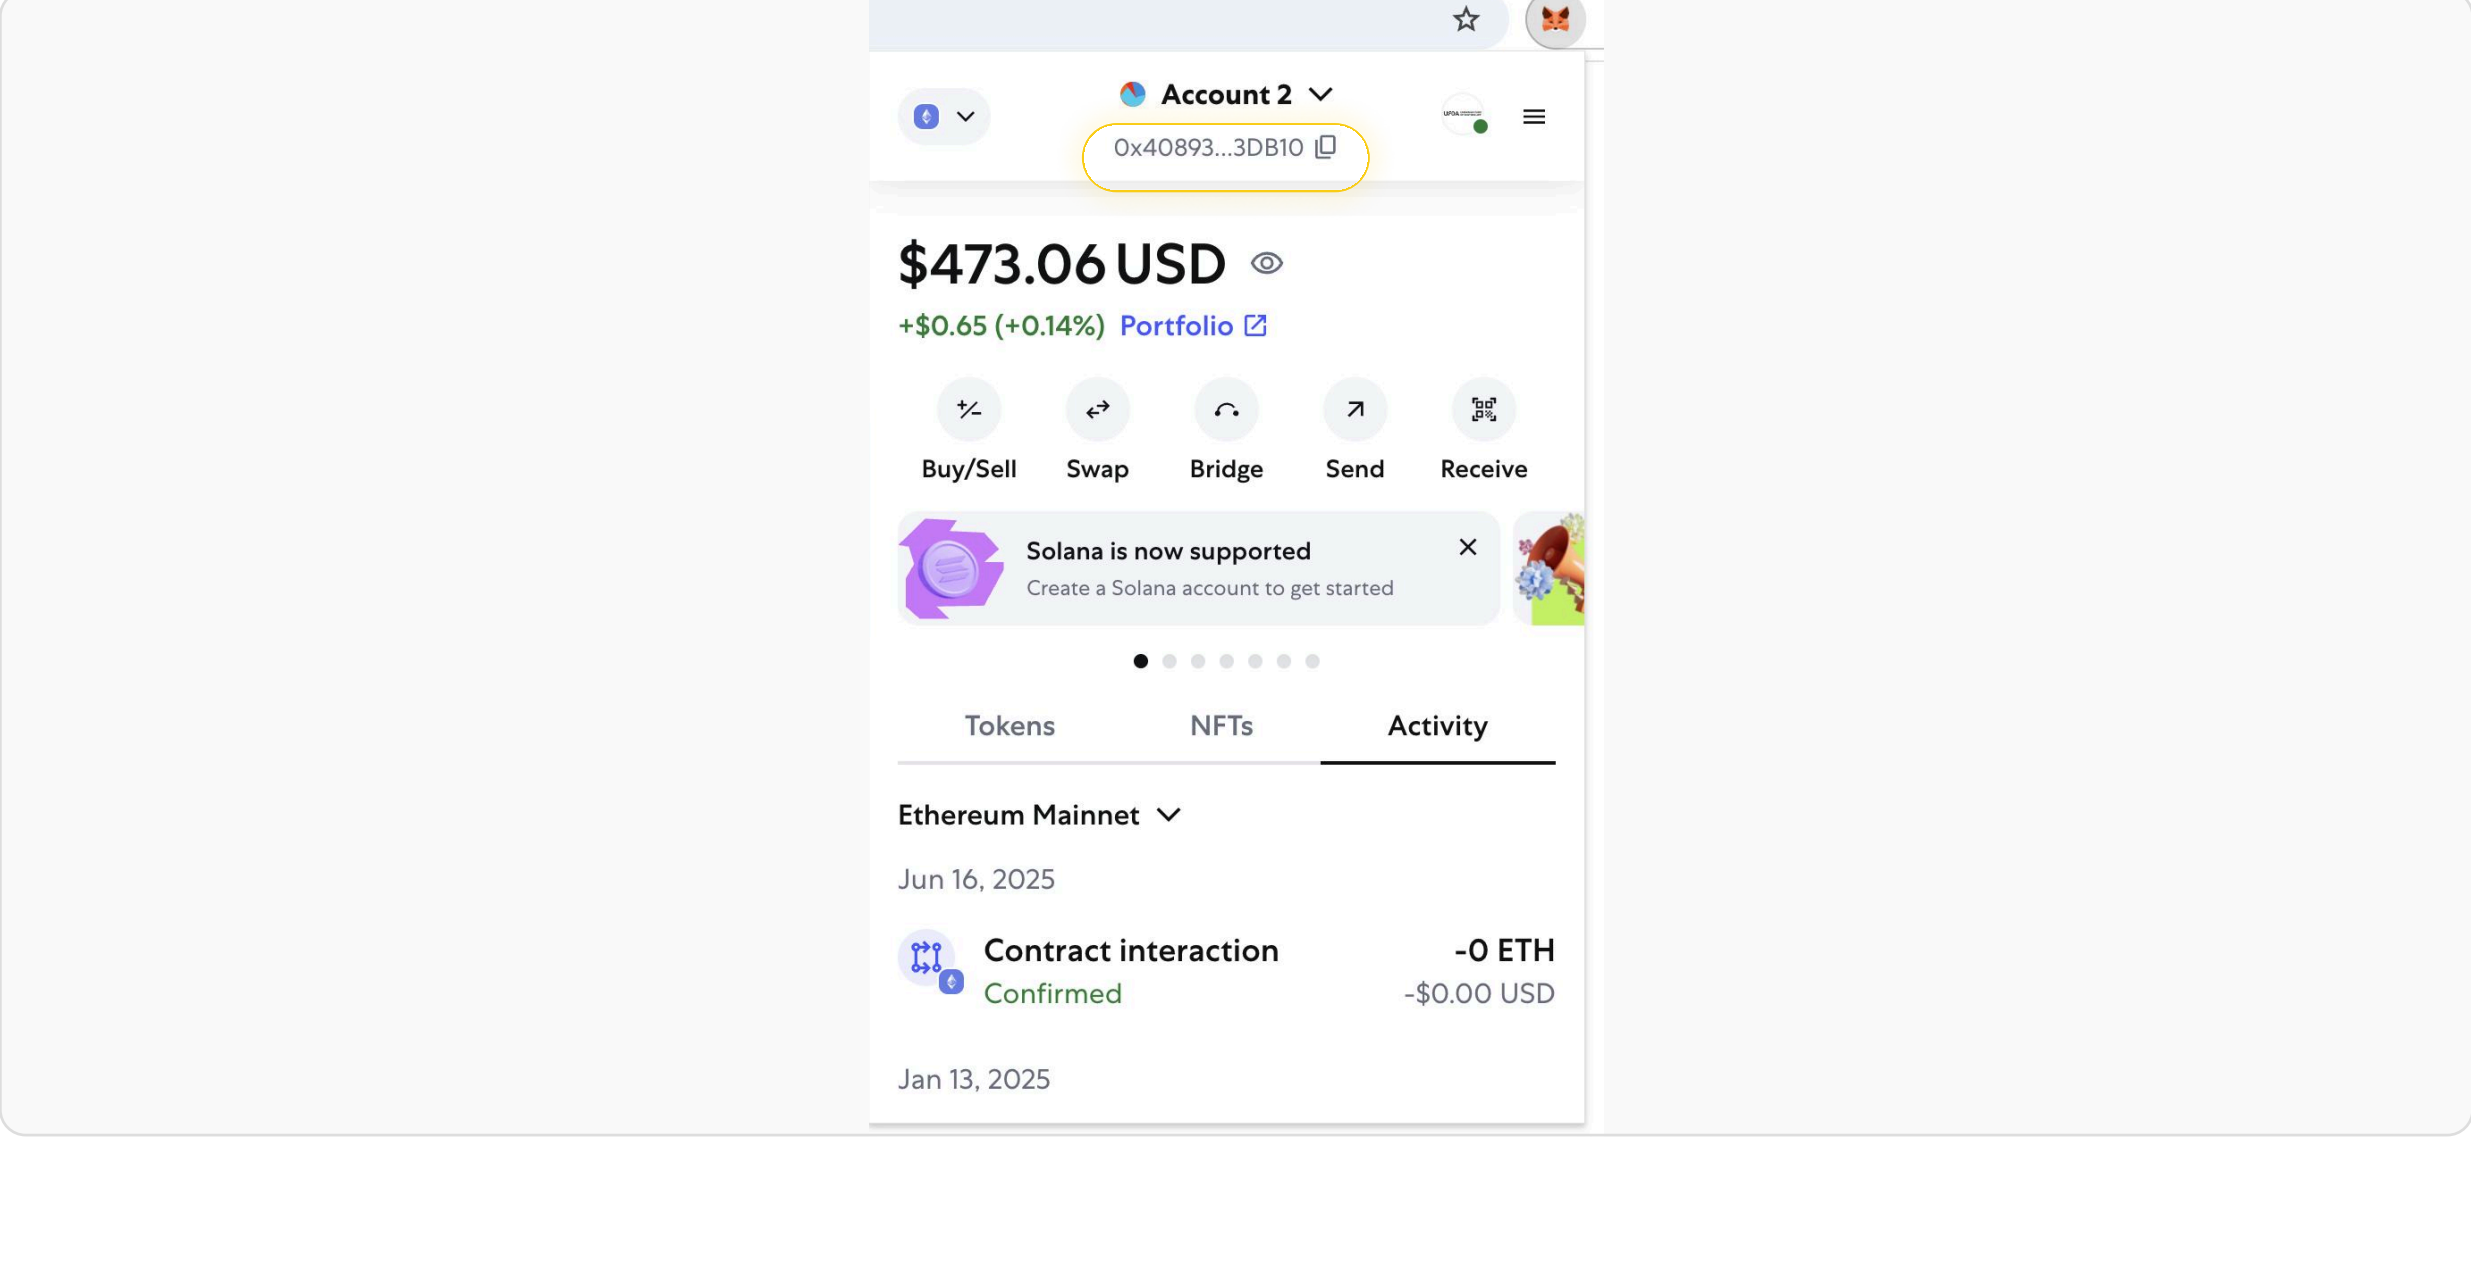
Account 2

0x40893...3DB10

$473.06 USD

+$0.65 (+0.14%) Portfolio

Buy/Sell
Swap
Bridge
Send
Receive

Solana is now supported
Create a Solana account to get started

Tokens
NFTs
Activity

Ethereum Mainnet

Jun 16, 2025

Contract interaction
Confirmed
-0 ETH
-$0.00 USD

Jan 13, 2025